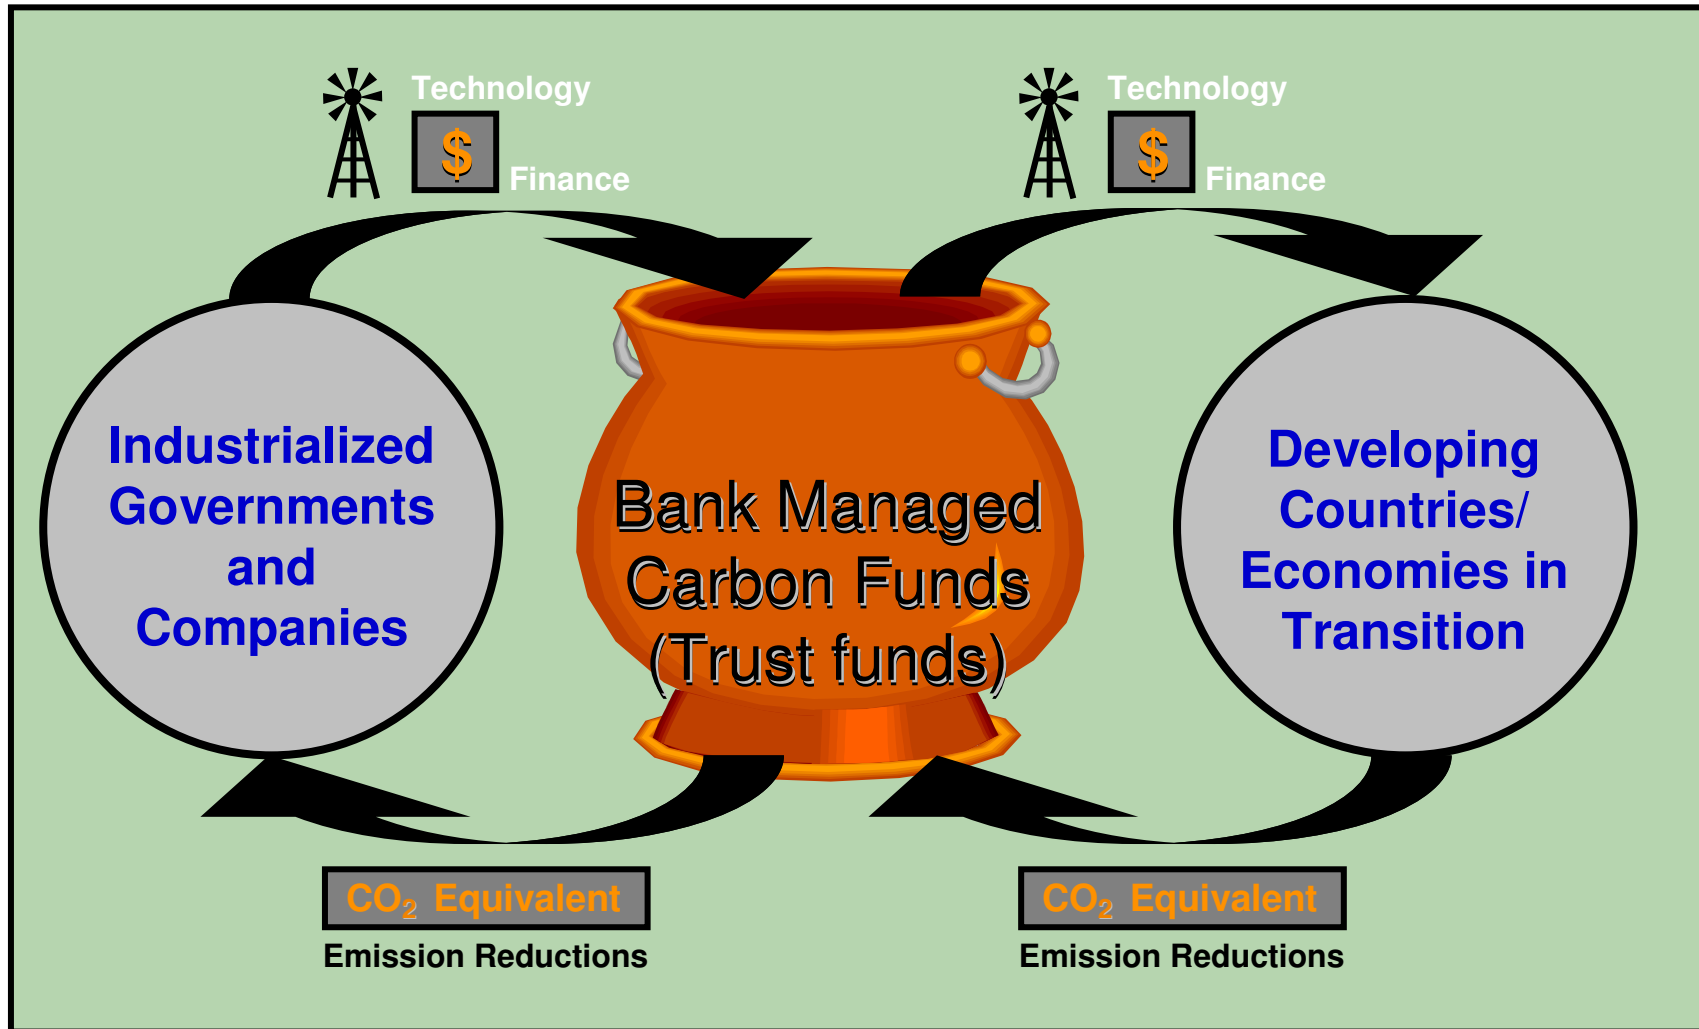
Technology

$

Finance

Technology

$

Finance

Industrialized Governments and Companies

Bank Managed Carbon Funds (Trust funds)

Developing Countries/ Economies in Transition

$CO_2$ Equivalent

Emission Reductions

$CO_2$ Equivalent

Emission Reductions